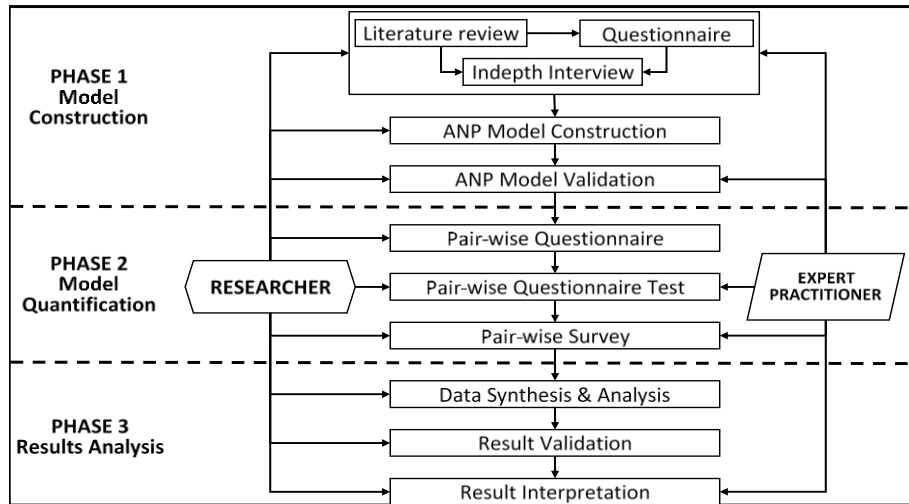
PHASE 1
Model
Construction

Literature review

Questionnaire

Indepth Interview

ANP Model Construction

ANP Model Validation

PHASE 2
Model
Quantification

RESEARCHER

Pair-wise Questionnaire

Pair-wise Questionnaire Test

EXPERT
PRACTITIONER

Pair-wise Survey

PHASE 3
Results Analysis

Data Synthesis & Analysis

Result Validation

Result Interpretation